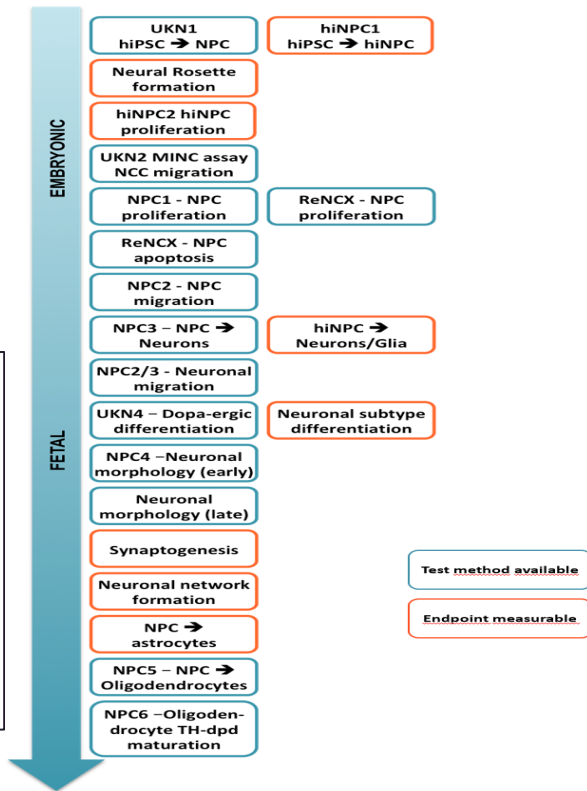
EMBRYONIC

FETAL

UKN1 hiPSC → NPC

hiNPC1 hiPSC → hiNPC

Neural Rosette formation

hiNPC2 hiNPC proliferation

UKN2 MINC assay NCC migration

NPC1 - NPC proliferation

ReNCX - NPC proliferation

ReNCX - NPC apoptosis

NPC2 - NPC migration

NPC3 – NPC → Neurons

hiNPC → Neurons/Glia

NPC2/3 - Neuronal migration

UKN4 – Dopa-ergic differentiation

Neuronal subtype differentiation

NPC4 –Neuronal morphology (early)

Neuronal morphology (late)

Synaptogenesis

Neuronal network formation

NPC → astrocytes

NPC5 – NPC → Oligodendrocytes

NPC6 –Oligodendrocyte TH-dpd maturation

Test method available

Endpoint measurable